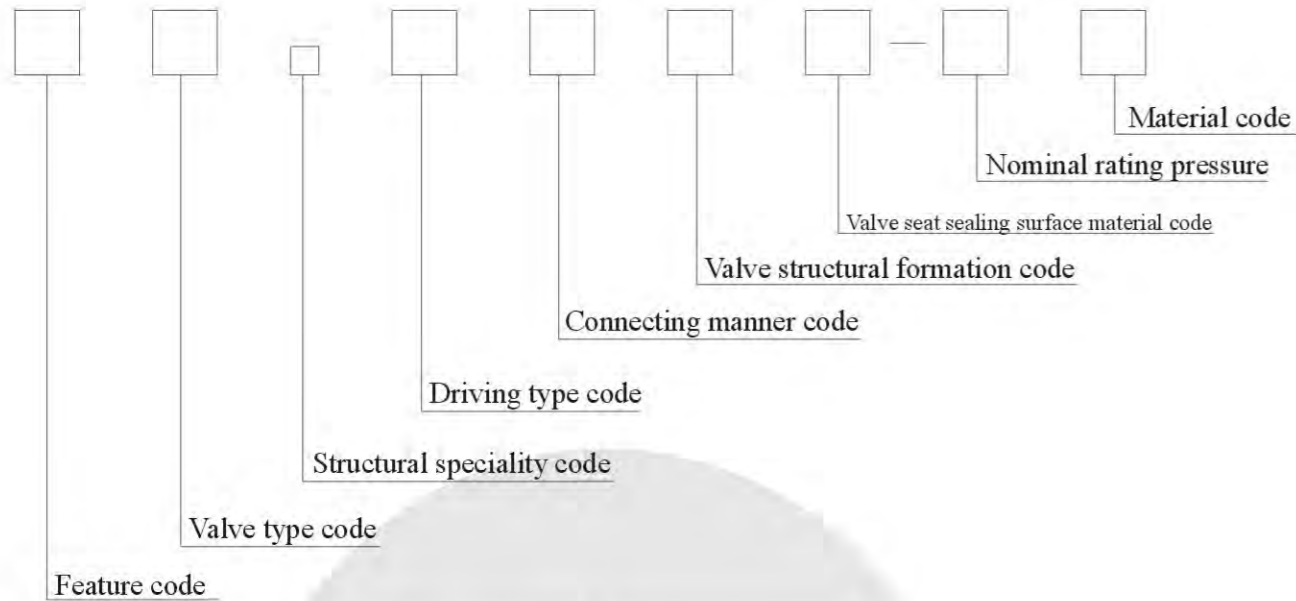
—

Material code

Nominal rating pressure

Valve seat sealing surface material code

Valve structural formation code

Connecting manner code

Driving type code

Structural speciality code

Valve type code

Feature code